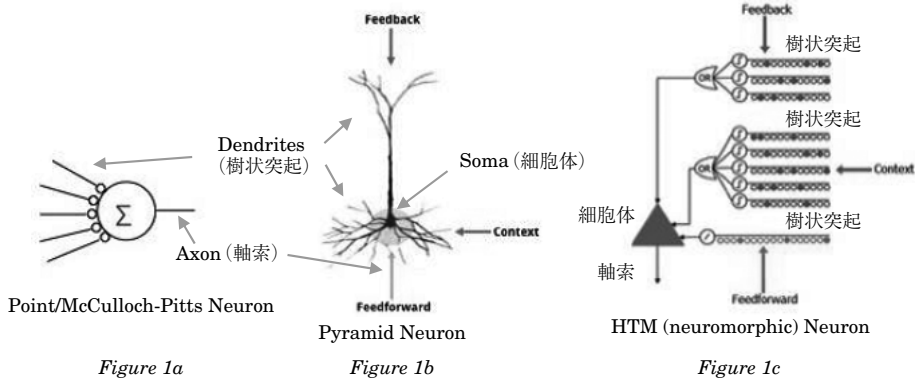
Feedback

Dendrites
（樹状突起）

Soma（細胞体）

$\Sigma$

Axon（軸索）

Context

Feedforward

Point/McCulloch-Pitts Neuron

Pyramid Neuron

Figure 1a

Figure 1b

Feedback

樹状突起

OR

樹状突起

OR

Context

細胞体

樹状突起

軸索

Feedforward

HTM (neuromorphic) Neuron

Figure 1c